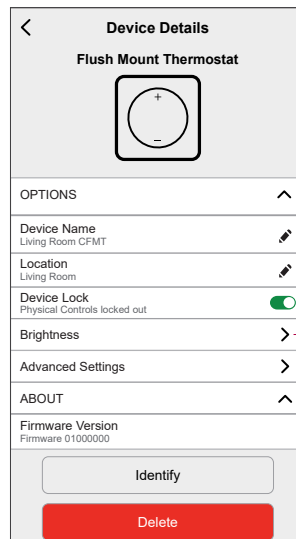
Device Details

Flush Mount Thermostat

+
–

OPTIONS

Device Name
Living Room CFMT

Location
Living Room

Device Lock
Physical Controls locked out

Brightness

Advanced Settings

ABOUT

Firmware Version
Firmware 01000000

Identify

Delete